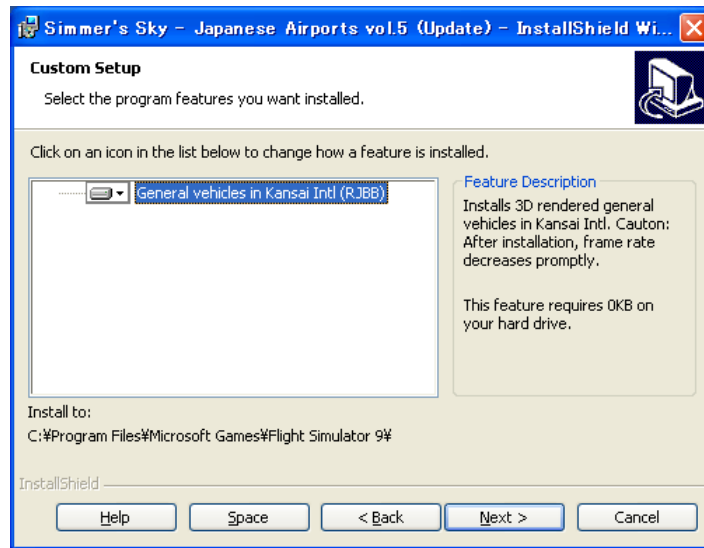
Simmer's Sky - Japanese Airports vol.5 (Update) - InstallShield Wi...

Custom Setup

Select the program features you want installed.

Click on an icon in the list below to change how a feature is installed.

General vehicles in Kansai Intl (RJBB)

Feature Description

Installs 3D rendered general vehicles in Kansai Intl. Cauton: After installation, frame rate decreases promptly.

This feature requires 0KB on your hard drive.

Install to:

C:¥Program Files¥Microsoft Games¥Flight Simulator 9¥

InstallShield

Help | Space | < Back | Next > | Cancel